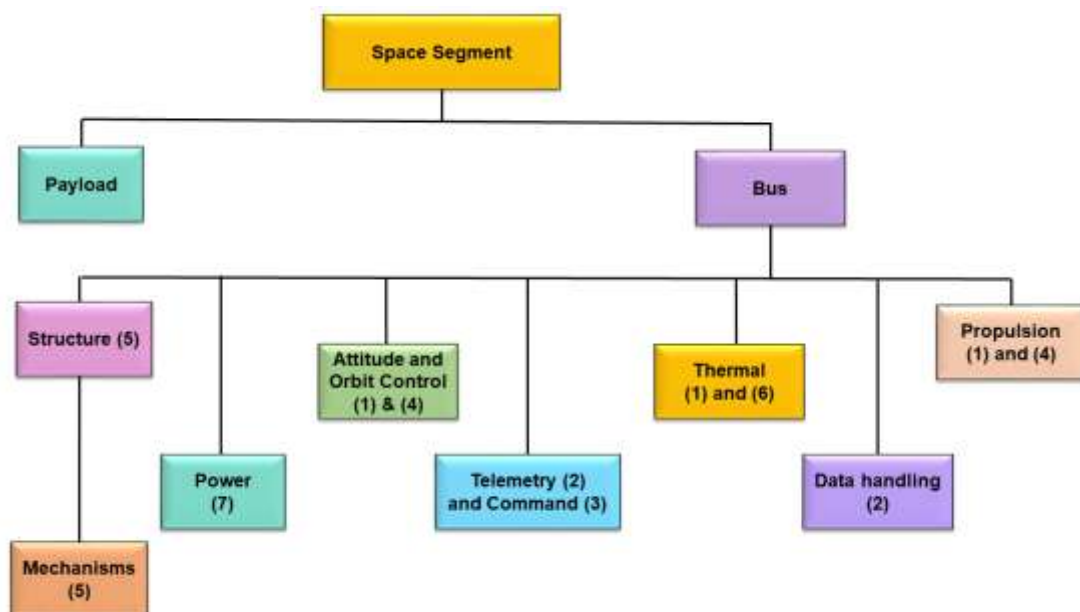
Space Segment

Payload

Bus

Structure (5)

Power (7)

Attitude and Orbit Control (1) & (4)

Telemetry (2) and Command (3)

Thermal (1) and (6)

Data handling (2)

Propulsion (1) and (4)

Mechanisms (5)